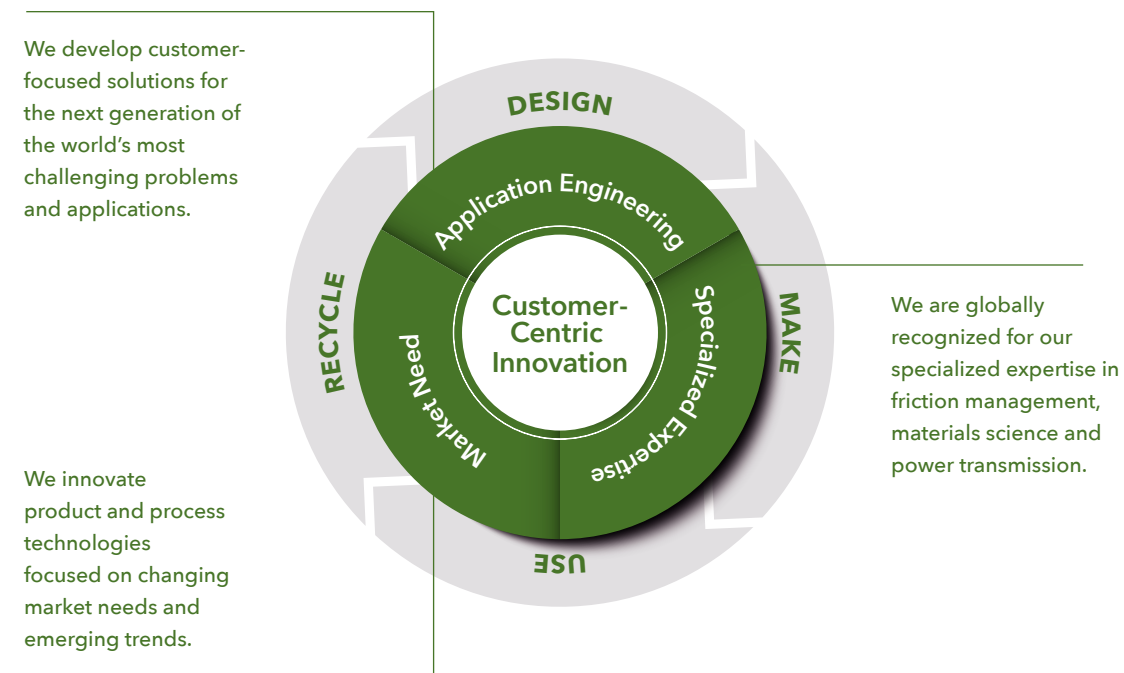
We develop customer-focused solutions for the next generation of the world's most challenging problems and applications.

DESIGN

Application Engineering

RECYCLE

Market Need

Customer-Centric Innovation

Specialized Expertise

MAKE

We are globally recognized for our specialized expertise in friction management, materials science and power transmission.

USE

We innovate product and process technologies focused on changing market needs and emerging trends.